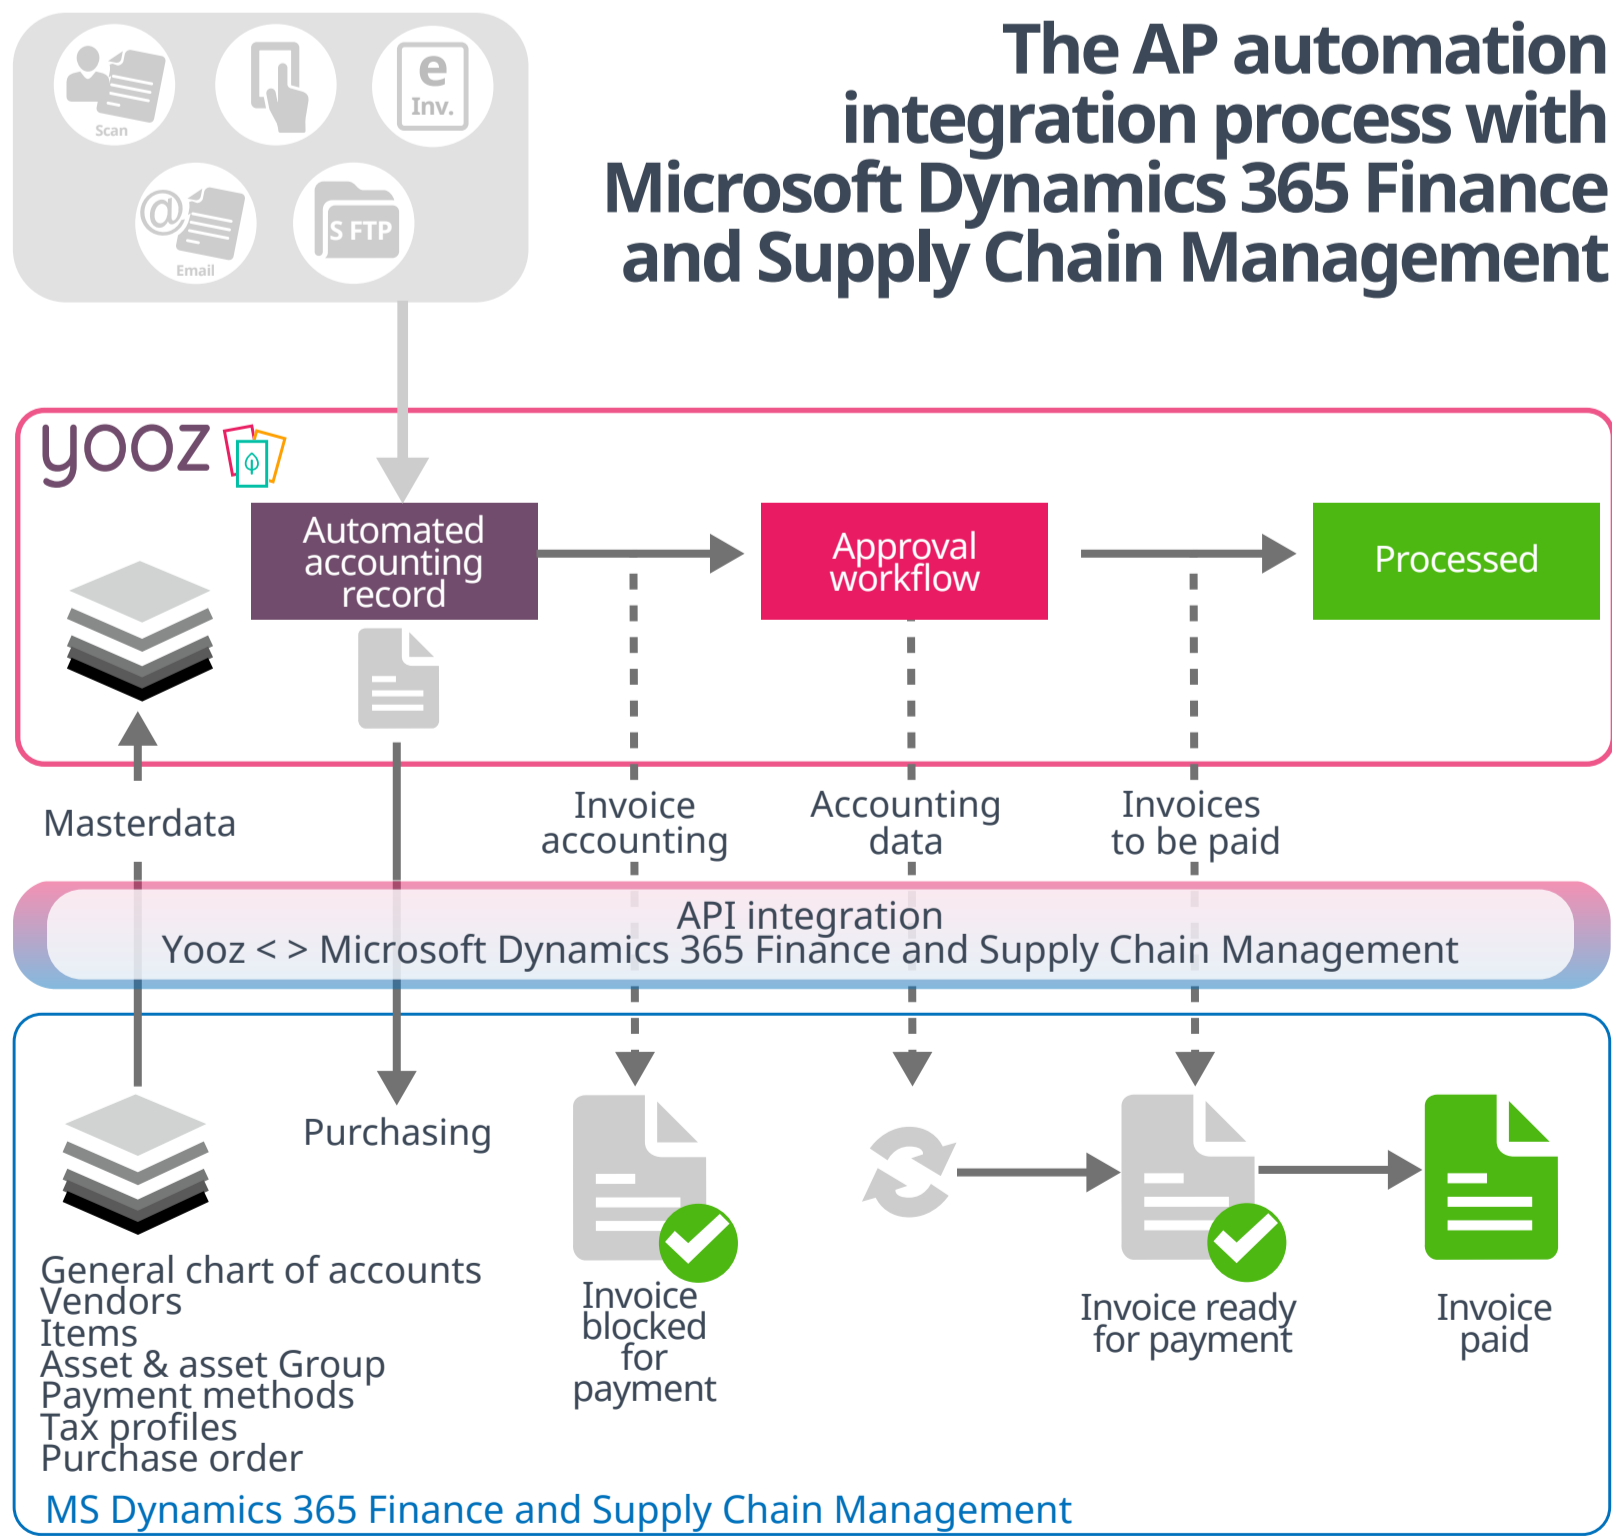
Scan

e
Inv.

Email

S FTP

The AP automation integration process with Microsoft Dynamics 365 Finance and Supply Chain Management

yooz

Automated accounting record

Approval workflow

Processed

Masterdata

Invoice accounting

Accounting data

Invoices to be paid

API integration
Yooz < > Microsoft Dynamics 365 Finance and Supply Chain Management

Purchasing

General chart of accounts
Vendors
Items
Asset & asset Group
Payment methods
Tax profiles
Purchase order

Invoice blocked for payment

Invoice ready for payment

Invoice paid

MS Dynamics 365 Finance and Supply Chain Management